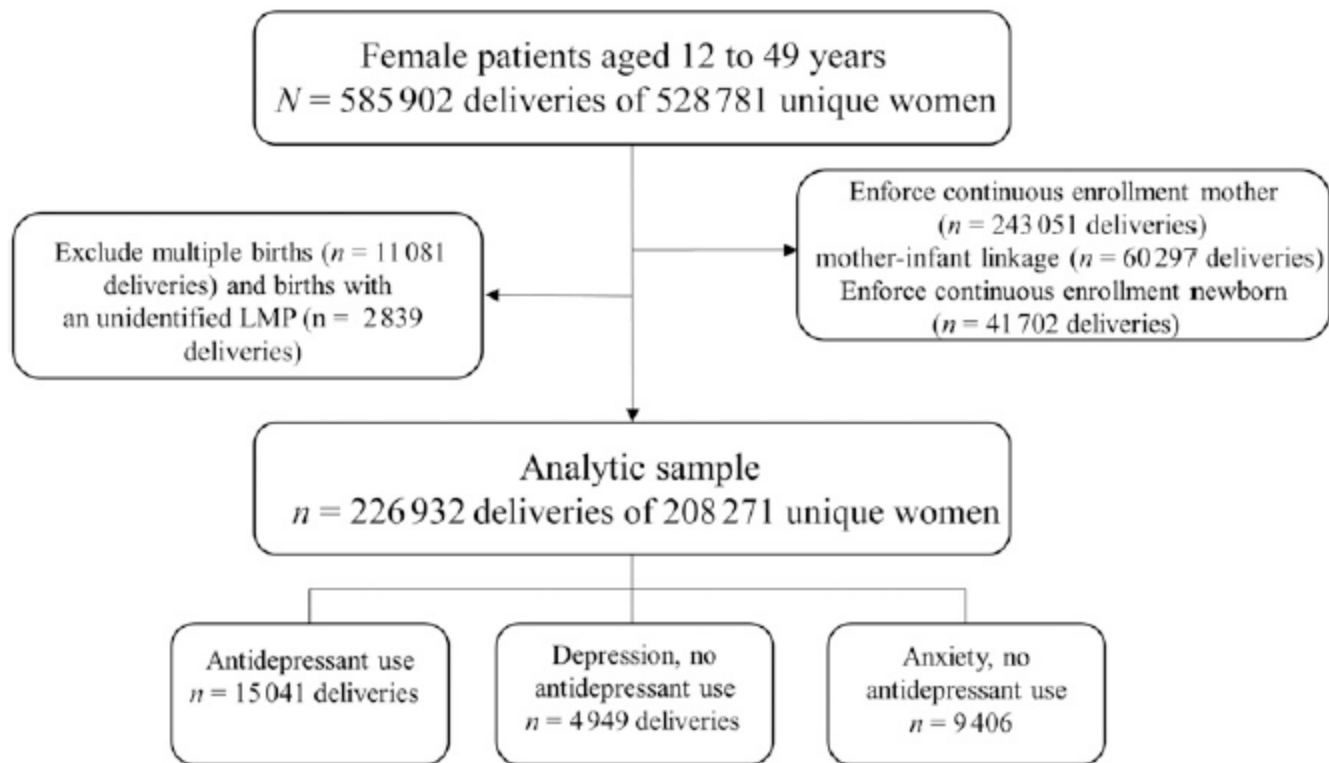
Female patients aged 12 to 49 years
$N = 585\,902$ deliveries of 528 781 unique women

Exclude multiple births ($n = 11\,081$ deliveries) and births with an unidentified LMP (n = 2 839 deliveries)

Enforce continuous enrollment mother ($n = 243\,051$ deliveries)
mother-infant linkage ($n = 60\,297$ deliveries)
Enforce continuous enrollment newborn ($n = 41\,702$ deliveries)

Analytic sample
$n = 226\,932$ deliveries of 208 271 unique women

Antidepressant use
$n = 15\,041$ deliveries

Depression, no antidepressant use
$n = 4\,949$ deliveries

Anxiety, no antidepressant use
$n = 9\,406$